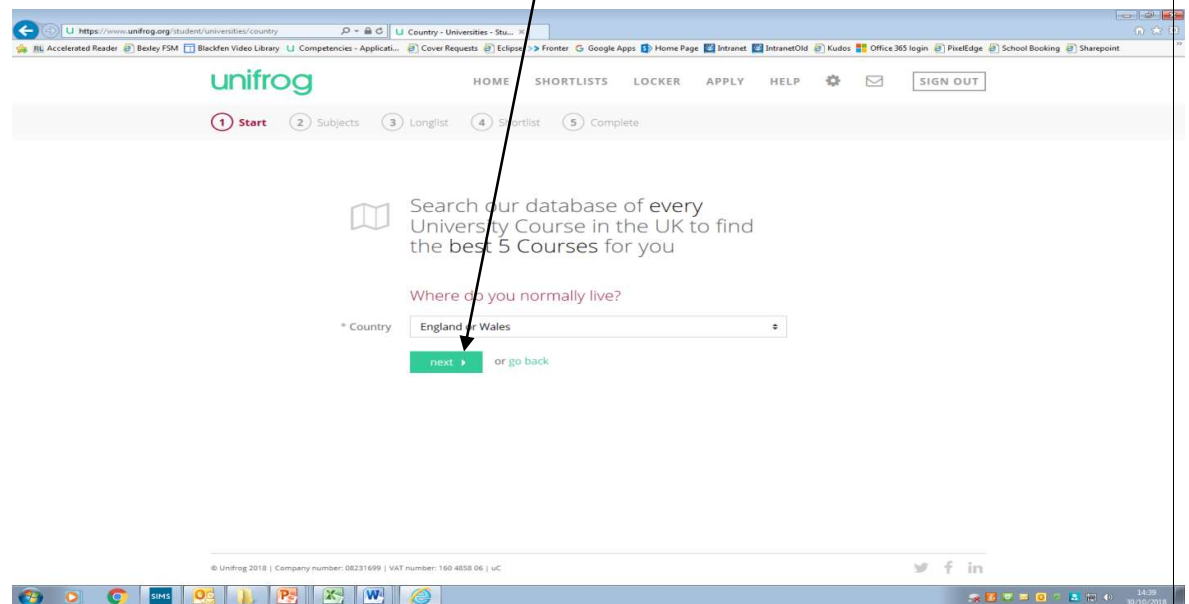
https://www.unifrog.org/student/universities/country
Country - Universities - Stu...

RL Accelerated Reader | Bexley FSM | Blackfen Video Library | Competencies - Applicati... | Cover Requests | Eclipse | Fronter | Google Apps | Home Page | Intranet | IntranetOld | Kudos | Office 365 login | PixelEdge | School Booking | Sharepoint

unifrog

HOME SHORTLISTS LOCKER APPLY HELP SIGN OUT

1 Start 2 Subjects 3 Longlist 4 Shortlist 5 Complete

Search our database of every University Course in the UK to find the best 5 Courses for you

Where do you normally live?

* Country England or Wales

next or go back

© Unifrog 2018 | Company number: 08231699 | VAT number: 160 4858 06 | uC

SIMS

14:39
30/10/2018